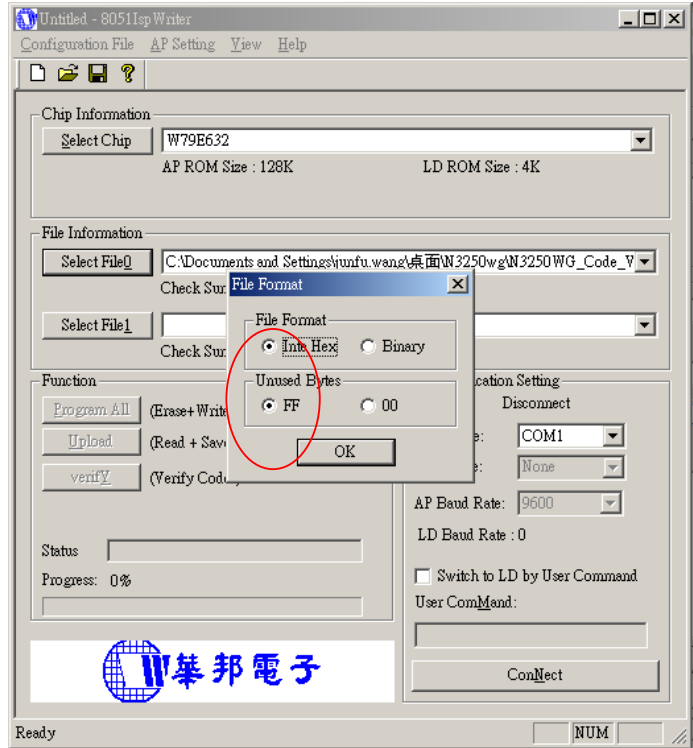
Untitled - 8051IspWriter

Configuration File AP Setting View Help

Chip Information

Select Chip W79E632

AP ROM Size : 128K LD ROM Size : 4K

File Information

Select File0 C:\Documents and Settings\junfu.wang\桌面\N3250wg\N3250WG_Code_V

Check Sur

Select File1

Check Sur

Function

Program All (Erase+Write

Upload (Read + Save

verifY (Verify Code)

Status

Progress: 0%

華邦電子

File Format

File Format

Inte Hex Binary

Unused Bytes

FF 00

OK

cation Setting

Disconnect

e: COM1

e: None

AP Baud Rate: 9600

LD Baud Rate : 0

Switch to LD by User Command

User ComMand:

ConNect

Ready NUM